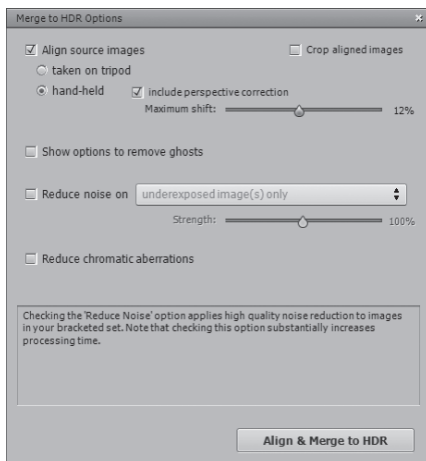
Merge to HDR Options

Align source images

Crop aligned images

taken on tripod

hand-held

include perspective correction

Maximum shift:

12%

Show options to remove ghosts

Reduce noise on

underexposed image(s) only

Strength:

100%

Reduce chromatic aberrations

Checking the 'Reduce Noise' option applies high quality noise reduction to images in your bracketed set. Note that checking this option substantially increases processing time.

Align & Merge to HDR